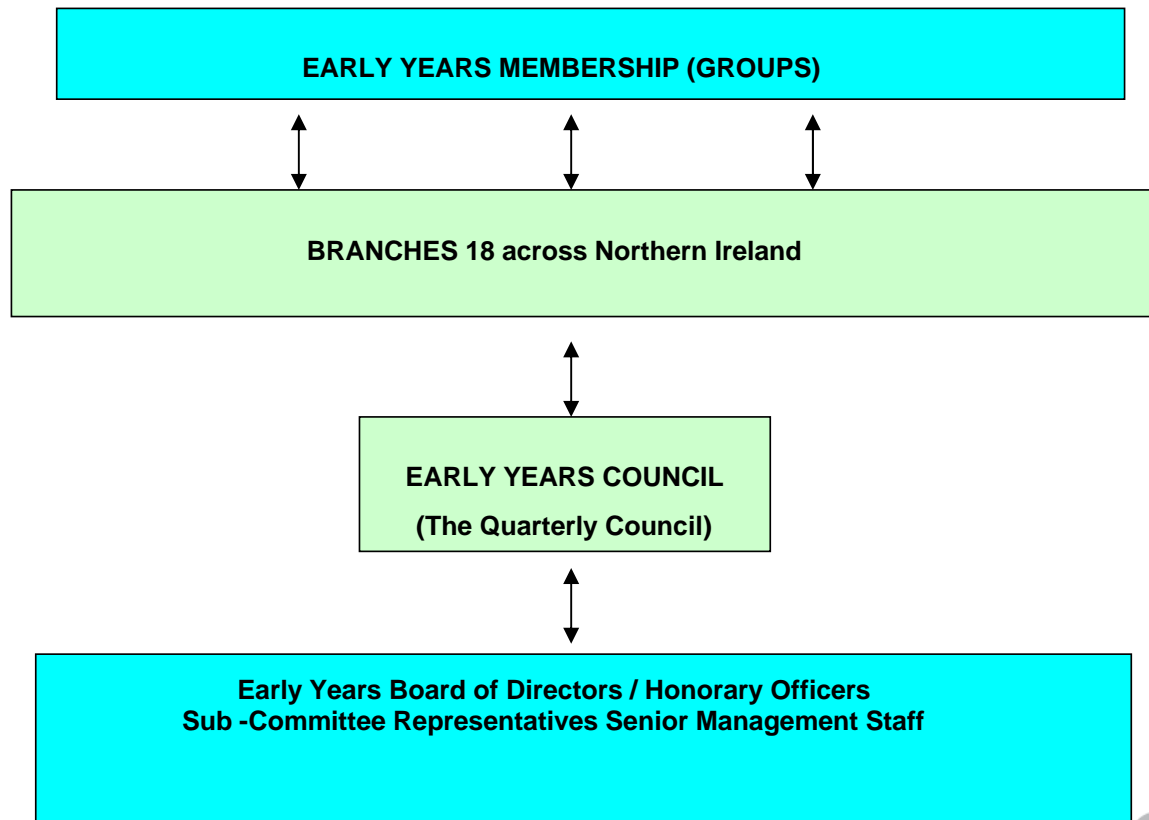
EARLY YEARS MEMBERSHIP (GROUPS)

BRANCHES 18 across Northern Ireland

EARLY YEARS COUNCIL

(The Quarterly Council)

Early Years Board of Directors / Honorary Officers
Sub -Committee Representatives Senior Management Staff